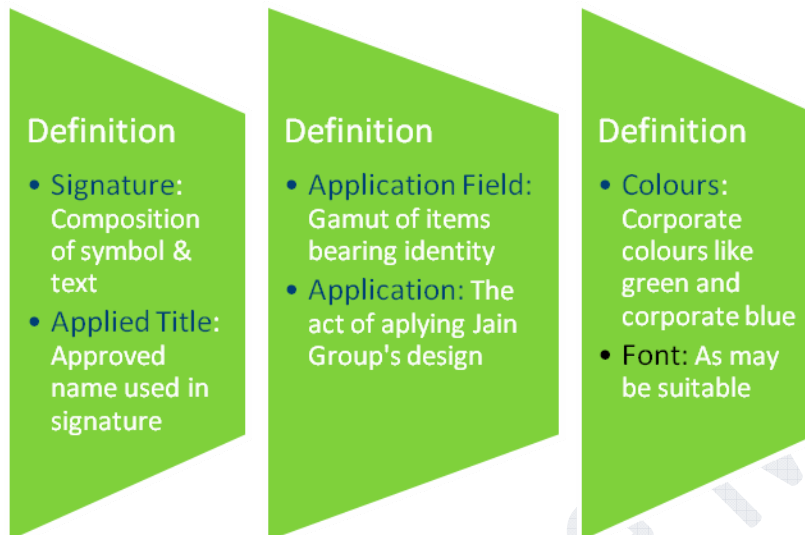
Definition

- Signature: Composition of symbol & text
- Applied Title: Approved name used in signature

Definition

- Application Field: Gamut of items bearing identity
- Application: The act of aplying Jain Group's design

Definition

- Colours: Corporate colours like green and corporate blue
- Font: As may be suitable